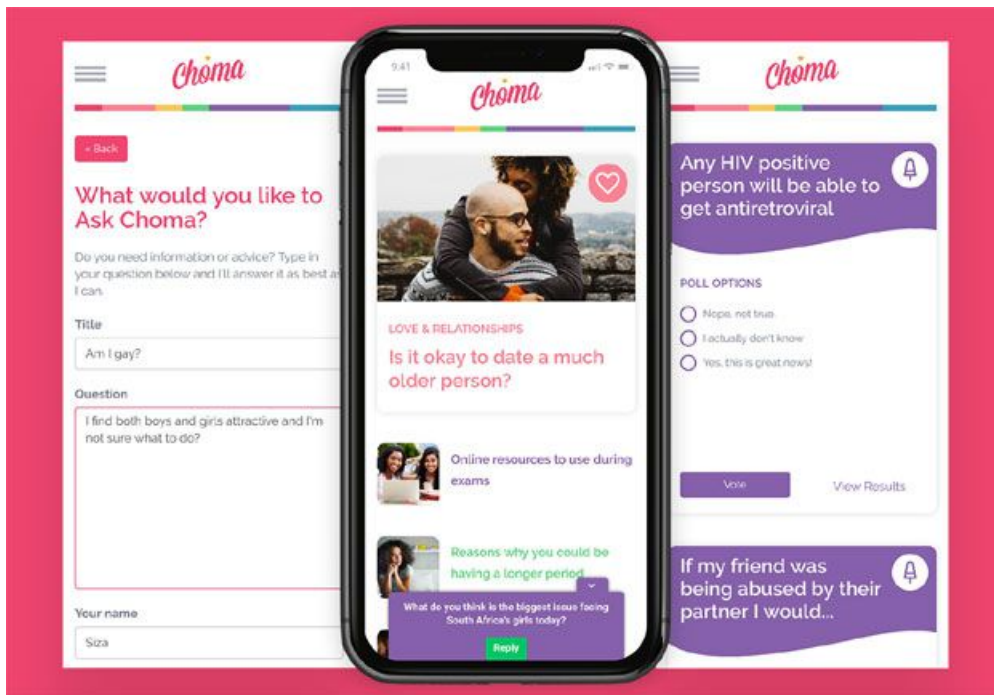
Choma

« Back

What would you like to Ask Choma?

Do you need information or advice? Type in your question below and I'll answer it as best a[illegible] I can.

Title

Am I gay?

Question

I find both boys and girls attractive and I'm not sure what to do?

Your name

Siza

9:41

Choma

LOVE & RELATIONSHIPS

Is it okay to date a much older person?

Online resources to use during exams

Reasons why you could be having a longer period

What do you think is the biggest issue facing South Africa's girls today?

Reply

Choma

Any HIV positive person will be able to get antiretroviral

POLL OPTIONS

Nope, not true

I actually don't know

Yes, this is great news!

Vote

View Results

If my friend was being abused by their partner I would...